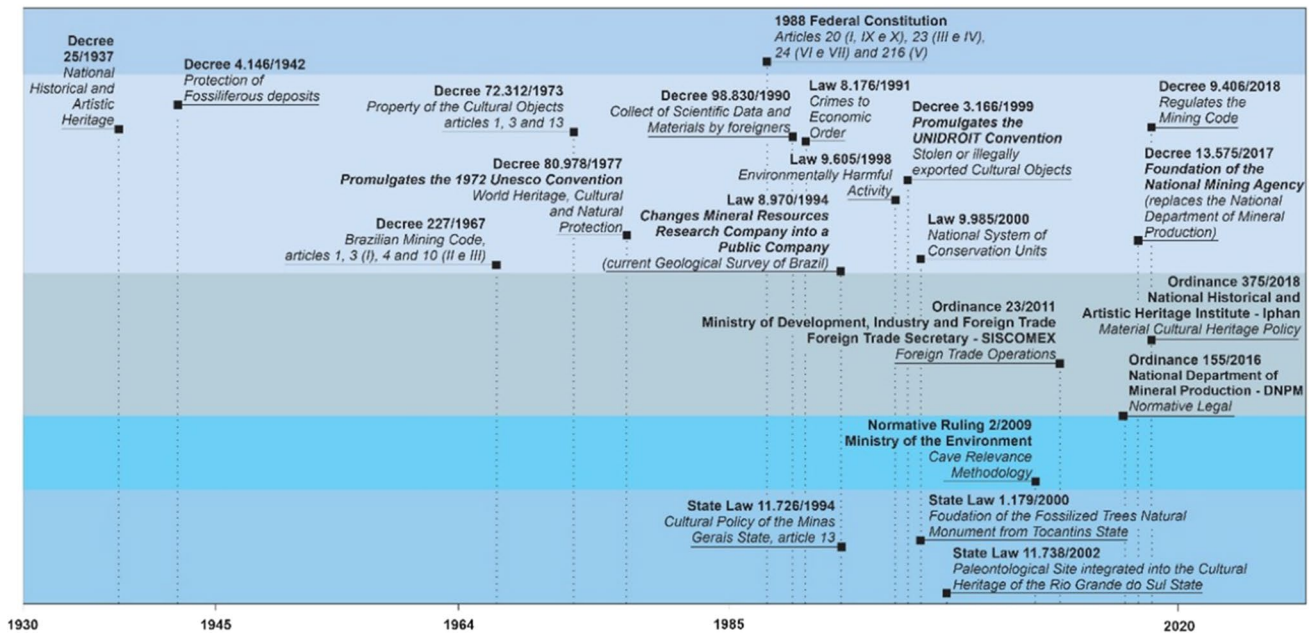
Decree 25/1937
National Historical and Artistic Heritage

Decree 4.146/1942
Protection of Fossiliferous deposits

Decree 72.312/1973
Property of the Cultural Objects articles 1, 3 and 13

Decree 80.978/1977
Promulgates the 1972 Unesco Convention
World Heritage, Cultural and Natural Protection

Decree 227/1967
Brazilian Mining Code, articles 1, 3 (I), 4 and 10 (II e III)

1988 Federal Constitution
Articles 20 (I, IX e X), 23 (III e IV), 24 (VI e VII) and 216 (V)

Decree 98.830/1990
Collect of Scientific Data and Materials by foreigners

Law 8.176/1991
Crimes to Economic Order

Law 9.605/1998
Environmentally Harmful Activity

Law 8.970/1994
Changes Mineral Resources Research Company into a Public Company
(current Geological Survey of Brazil)

Decree 3.166/1999
Promulgates the UNIDROIT Convention
Stolen or illegally exported Cultural Objects

Law 9.985/2000
National System of Conservation Units

Decree 9.406/2018
Regulates the Mining Code

Decree 13.575/2017
Foundation of the National Mining Agency
(replaces the National Department of Mineral Production)

Ordinance 375/2018
National Historical and Artistic Heritage Institute - Iphan
Material Cultural Heritage Policy

Ordinance 23/2011
Ministry of Development, Industry and Foreign Trade
Foreign Trade Secretary - SISCOMEX
Foreign Trade Operations

Ordinance 155/2016
National Department of Mineral Production - DNPM
Normative Legal

Normative Ruling 2/2009
Ministry of the Environment
Cave Relevance Methodology

State Law 11.726/1994
Cultural Policy of the Minas Gerais State, article 13

State Law 1.179/2000
Foudation of the Fossilized Trees Natural Monument from Tocantins State

State Law 11.738/2002
Paleontological Site integrated into the Cultural Heritage of the Rio Grande do Sul State

1930 1945 1964 1985 2020